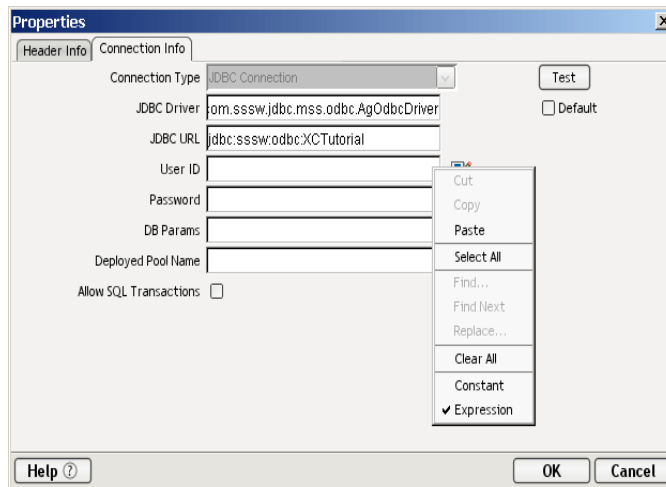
Properties

Header Info | Connection Info

Connection Type JDBC Connection

Test

JDBC Driver om.sssw.jdbc.mss.odbc.AgOdbcDriver

Default

JDBC URL jdbc:sssw:odbc:XCTutorial

User ID

Password

DB Params

Deployed Pool Name

Allow SQL Transactions

Cut
Copy
Paste
Select All
Find...
Find Next
Replace...
Clear All
Constant
✔ Expression

Help ⓘ

OK

Cancel